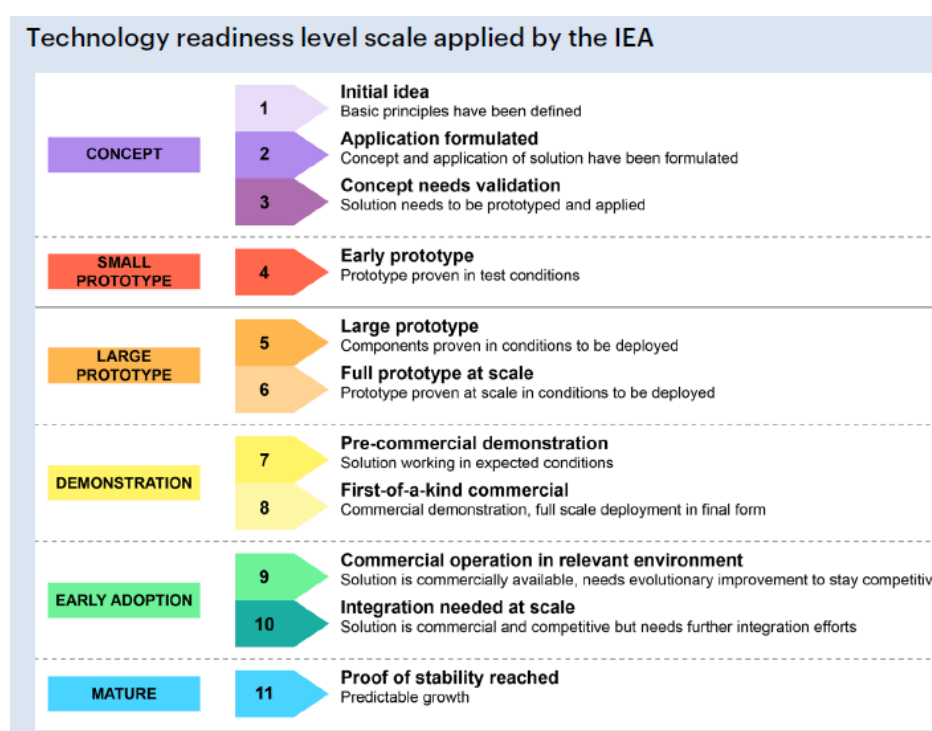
Technology readiness level scale applied by the IEA

CONCEPT

1 Initial idea
Basic principles have been defined

2 Application formulated
Concept and application of solution have been formulated

3 Concept needs validation
Solution needs to be prototyped and applied

SMALL PROTOTYPE

4 Early prototype
Prototype proven in test conditions

LARGE PROTOTYPE

5 Large prototype
Components proven in conditions to be deployed

6 Full prototype at scale
Prototype proven at scale in conditions to be deployed

DEMONSTRATION

7 Pre-commercial demonstration
Solution working in expected conditions

8 First-of-a-kind commercial
Commercial demonstration, full scale deployment in final form

EARLY ADOPTION

9 Commercial operation in relevant environment
Solution is commercially available, needs evolutionary improvement to stay competitiv

10 Integration needed at scale
Solution is commercial and competitive but needs further integration efforts

MATURE

11 Proof of stability reached
Predictable growth